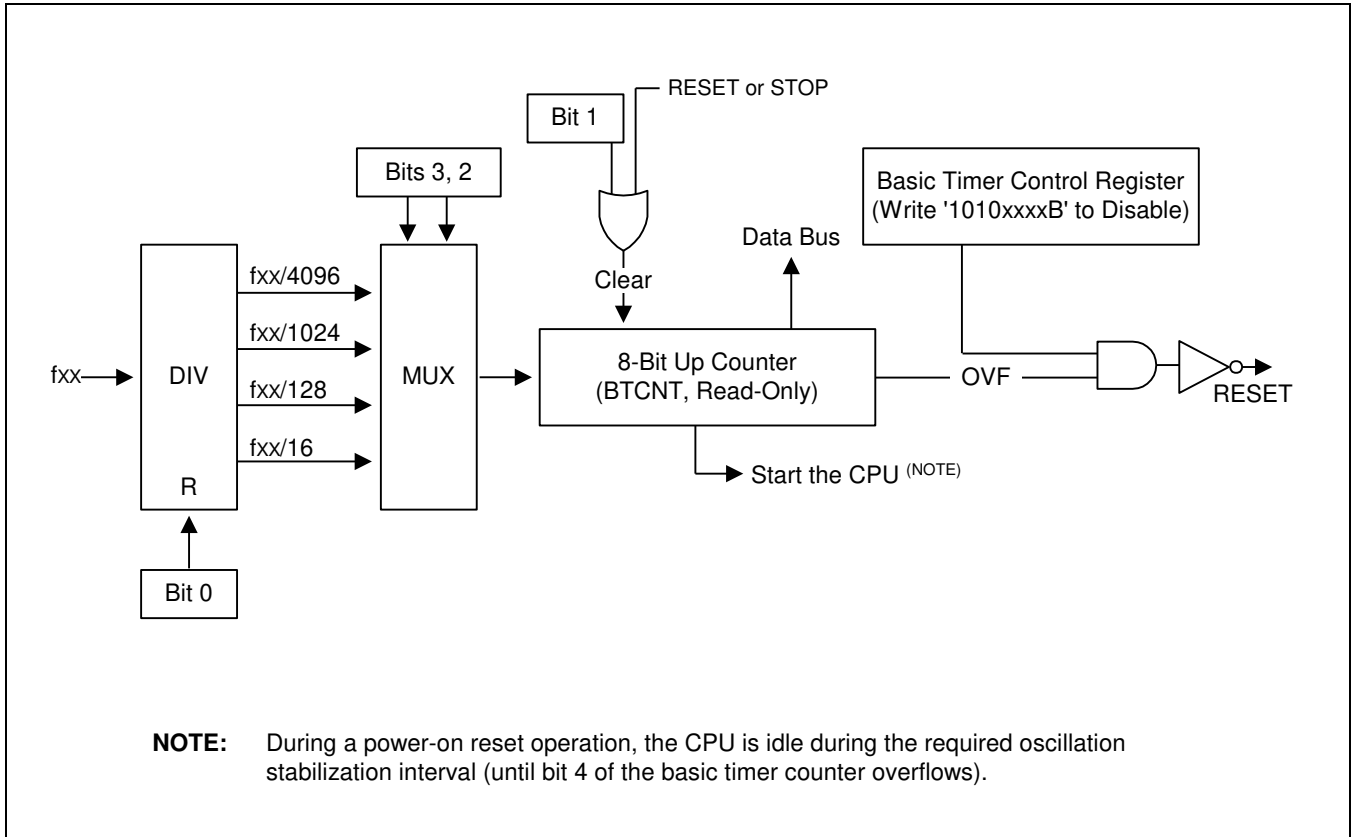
RESET or STOP

Bit 1

Bits 3, 2

Basic Timer Control Register (Write '1010xxxxB' to Disable)

Data Bus

Clear

fxx/4096

fxx/1024

fxx

DIV

fxx/128

MUX

8-Bit Up Counter (BTCNT, Read-Only)

OVF

RESET

fxx/16

R

Start the CPU (NOTE)

Bit 0

**NOTE:** During a power-on reset operation, the CPU is idle during the required oscillation stabilization interval (until bit 4 of the basic timer counter overflows).